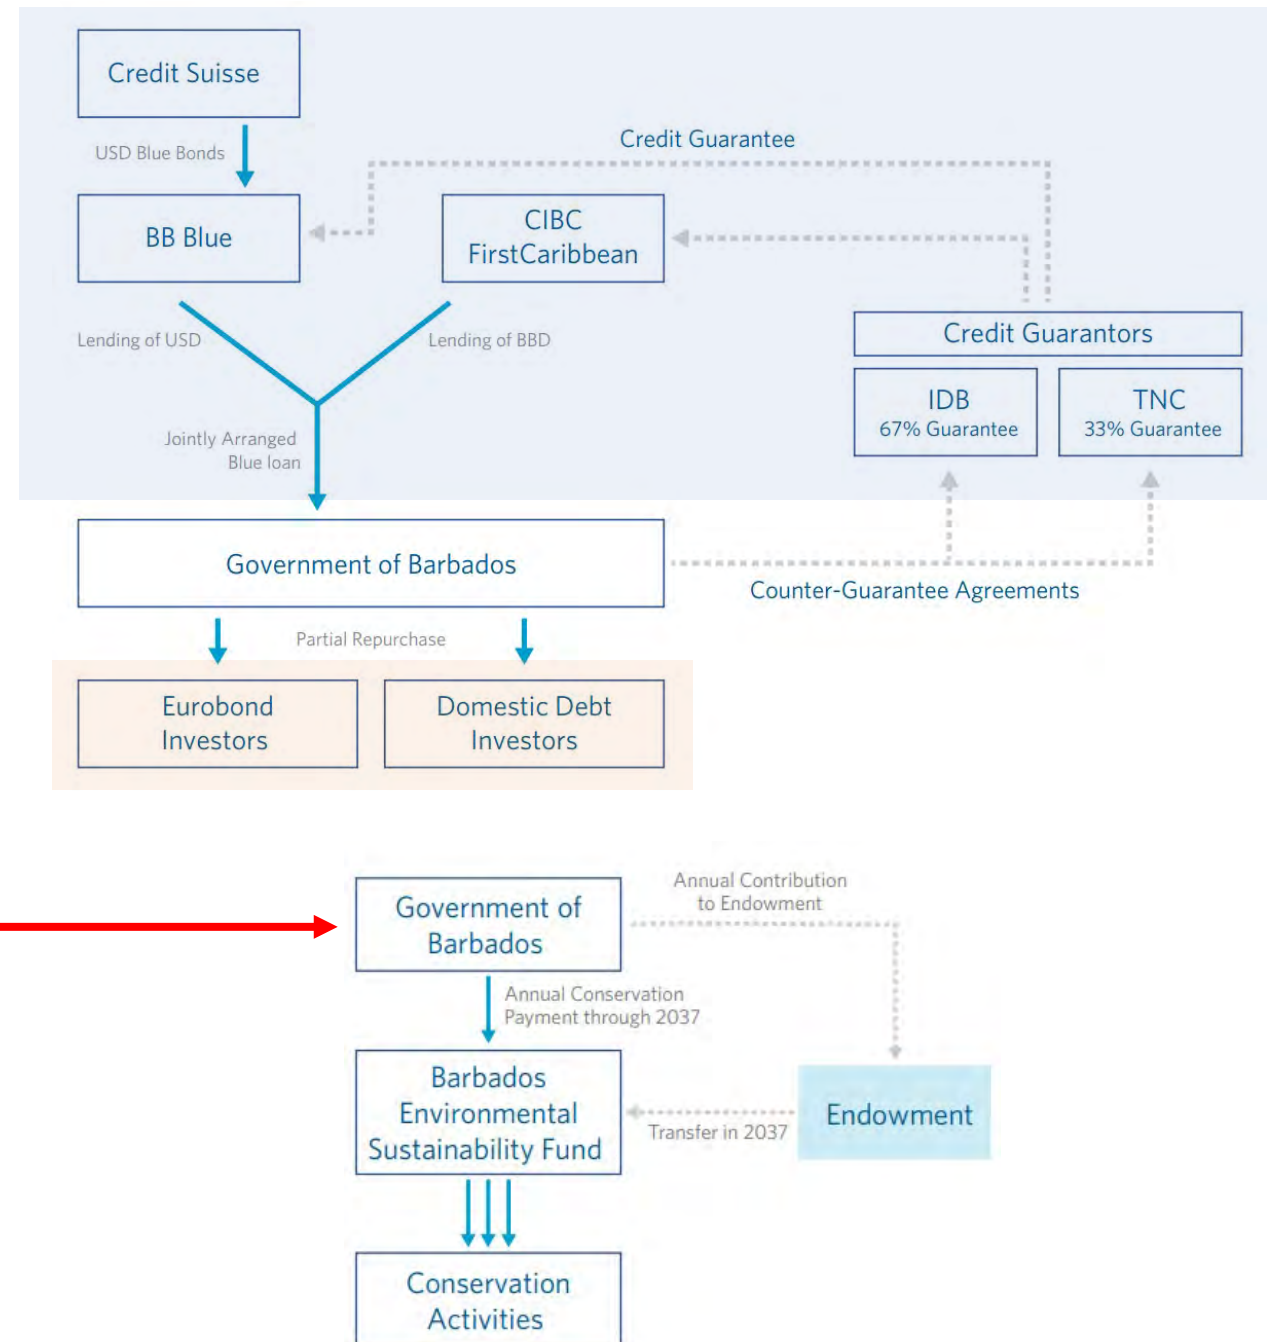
Credit Suisse

USD Blue Bonds

Credit Guarantee

BB Blue

CIBC FirstCaribbean

Lending of USD

Lending of BBD

Credit Guarantors

IDB
67% Guarantee

TNC
33% Guarantee

Jointly Arranged Blue loan

Government of Barbados

Counter-Guarantee Agreements

Partial Repurchase

Eurobond Investors

Domestic Debt Investors

Government of Barbados

Annual Contribution to Endowment

Annual Conservation Payment through 2037

Barbados Environmental Sustainability Fund

Transfer in 2037

Endowment

Conservation Activities